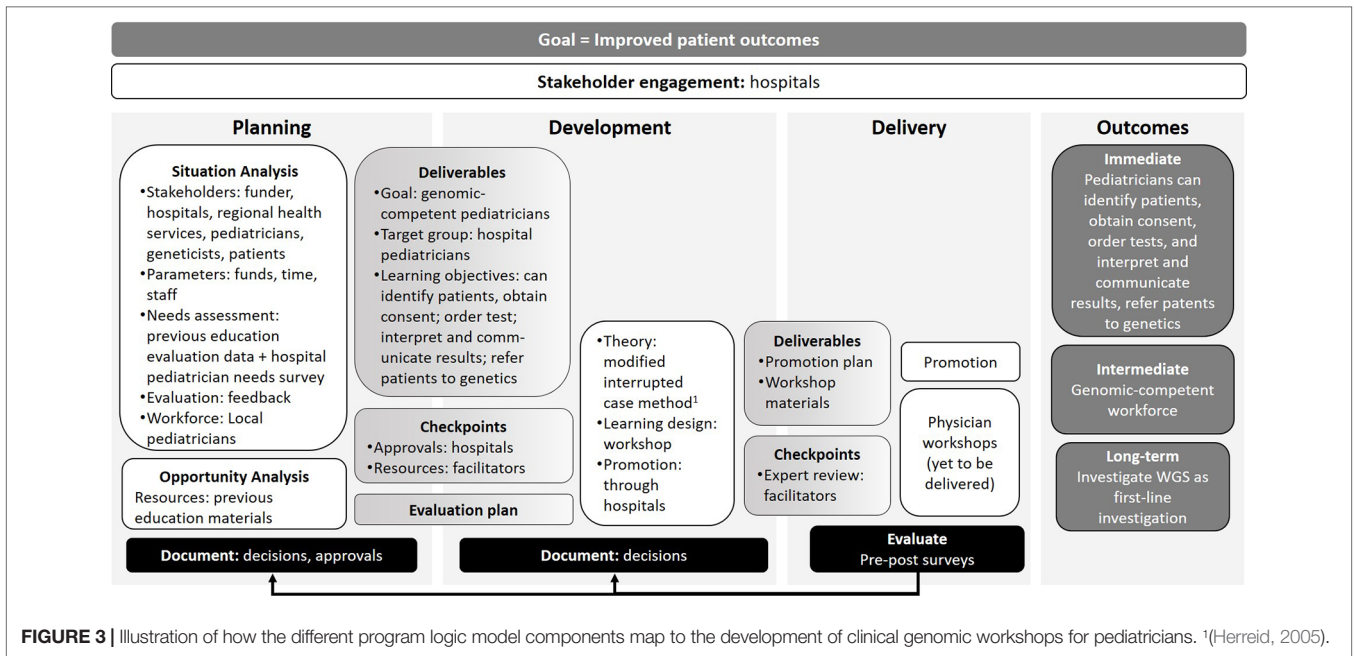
Goal = Improved patient outcomes

Stakeholder engagement: hospitals

Planning

Situation Analysis
•Stakeholders: funder, hospitals, regional health services, pediatricians, geneticists, patients
•Parameters: funds, time, staff
•Needs assessment: previous education evaluation data + hospital pediatrician needs survey
•Evaluation: feedback
•Workforce: Local pediatricians

Opportunity Analysis
Resources: previous education materials

Deliverables
•Goal: genomic-competent pediatricians
•Target group: hospital pediatricians
•Learning objectives: can identify patients, obtain consent; order test; interpret and communicate results; refer patients to genetics

Checkpoints
•Approvals: hospitals
•Resources: facilitators

Evaluation plan

Document: decisions, approvals

Development

•Theory: modified interrupted case method$^1$
•Learning design: workshop
•Promotion: through hospitals

Document: decisions

Delivery

Deliverables
•Promotion plan
•Workshop materials

Checkpoints
•Expert review: facilitators

Promotion

Physician workshops (yet to be delivered)

Evaluate
Pre-post surveys

Outcomes

Immediate
Pediatricians can identify patients, obtain consent, order tests, and interpret and communicate results, refer patents to genetics

Intermediate
Genomic-competent workforce

Long-term
Investigate WGS as first-line investigation

FIGURE 3 | Illustration of how the different program logic model components map to the development of clinical genomic workshops for pediatricians. $^1$(Herreid, 2005).